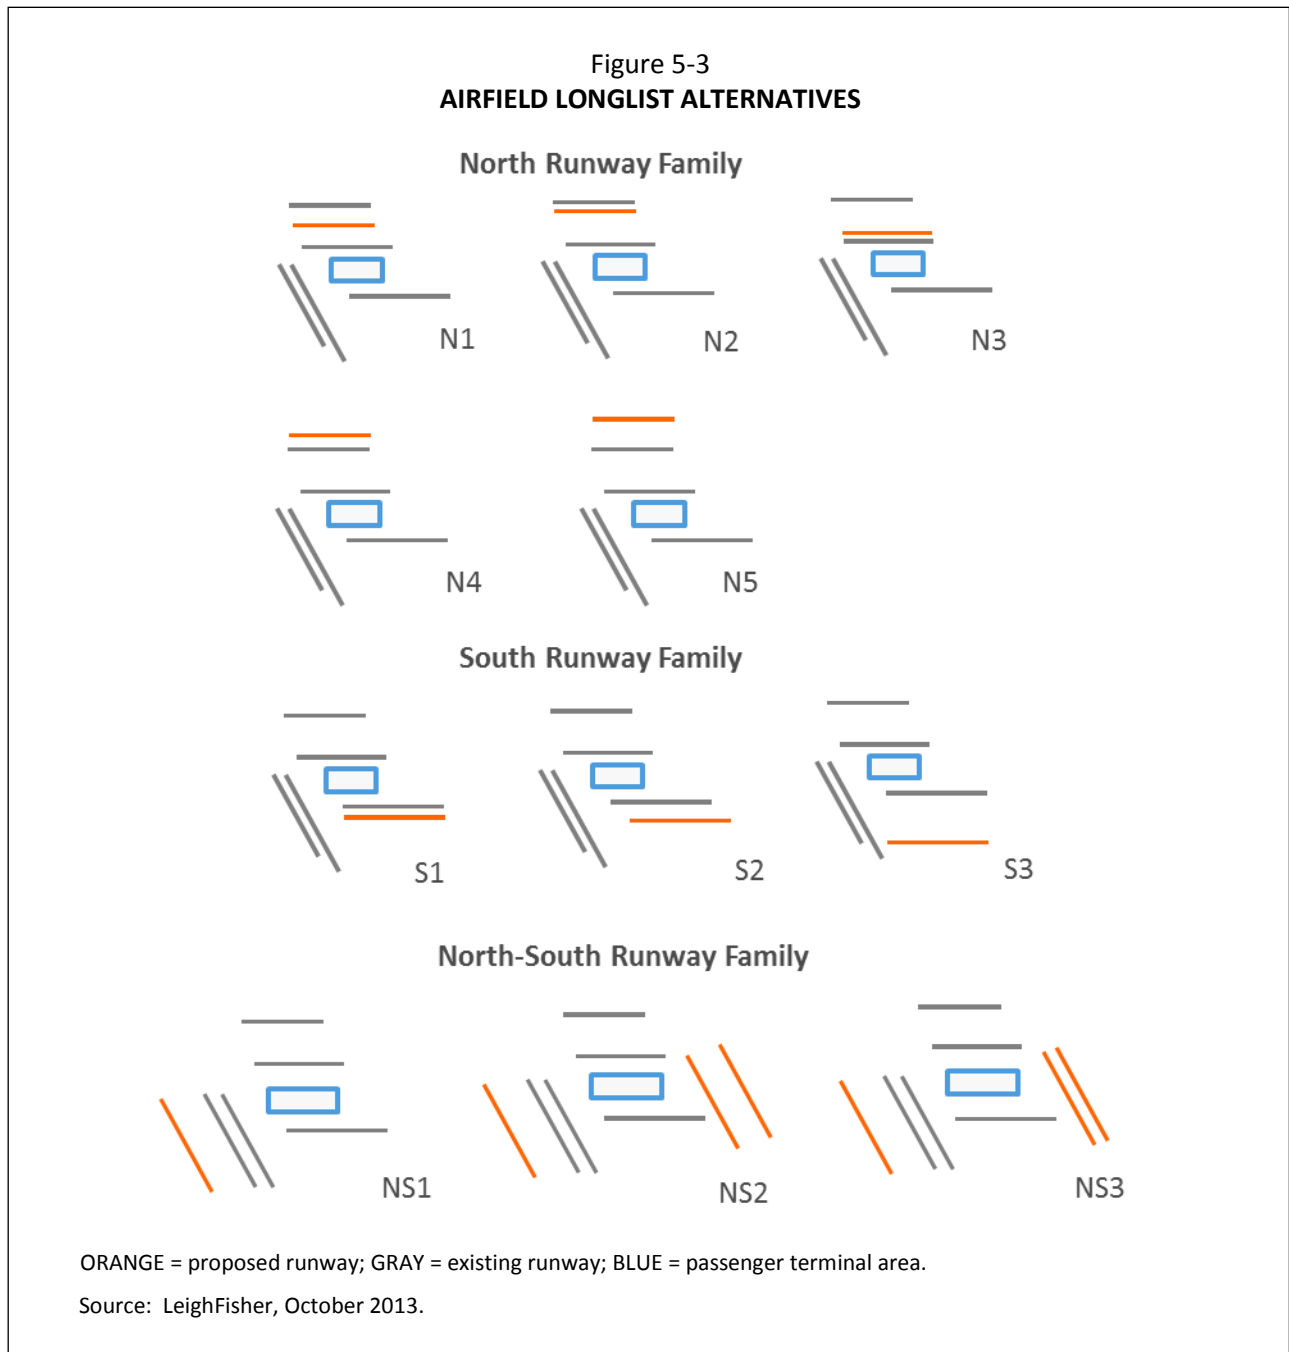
Figure 5-3
AIRFIELD LONGLIST ALTERNATIVES

North Runway Family

N1

N2

N3

N4

N5

South Runway Family

S1

S2

S3

North-South Runway Family

NS1

NS2

NS3

ORANGE = proposed runway; GRAY = existing runway; BLUE = passenger terminal area.

Source: LeighFisher, October 2013.